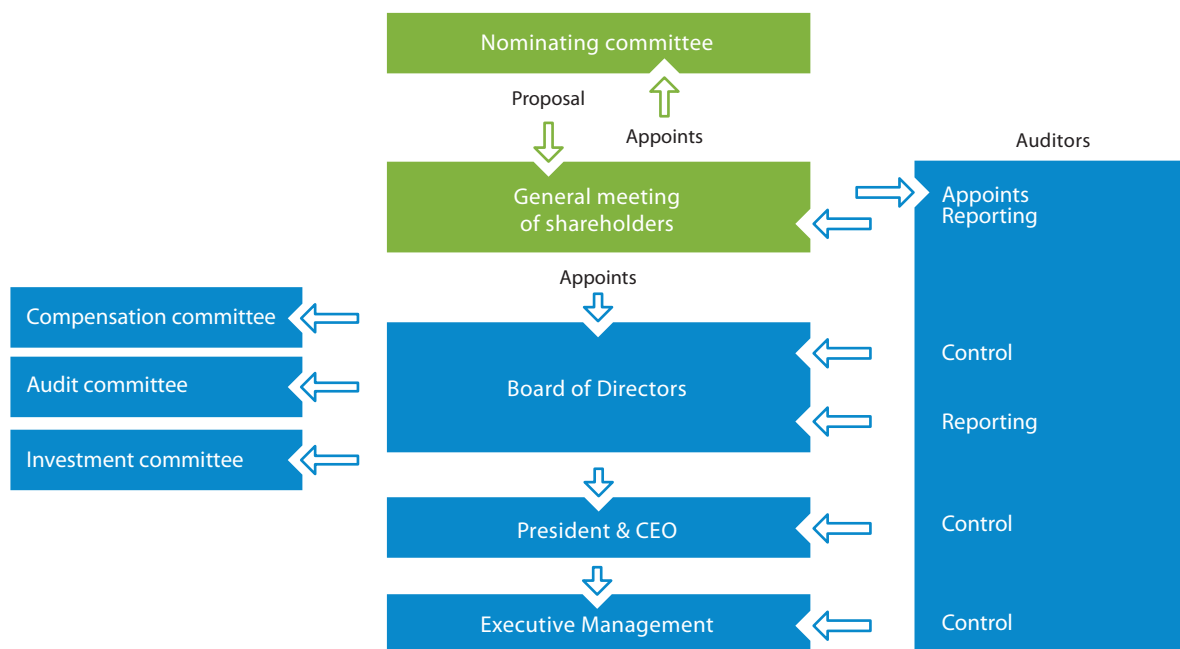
Nominating committee

Proposal

Appoints

Auditors

General meeting of shareholders

Appoints
Reporting

Appoints

Compensation committee

Audit committee

Investment committee

Board of Directors

Control

Reporting

President & CEO

Control

Executive Management

Control